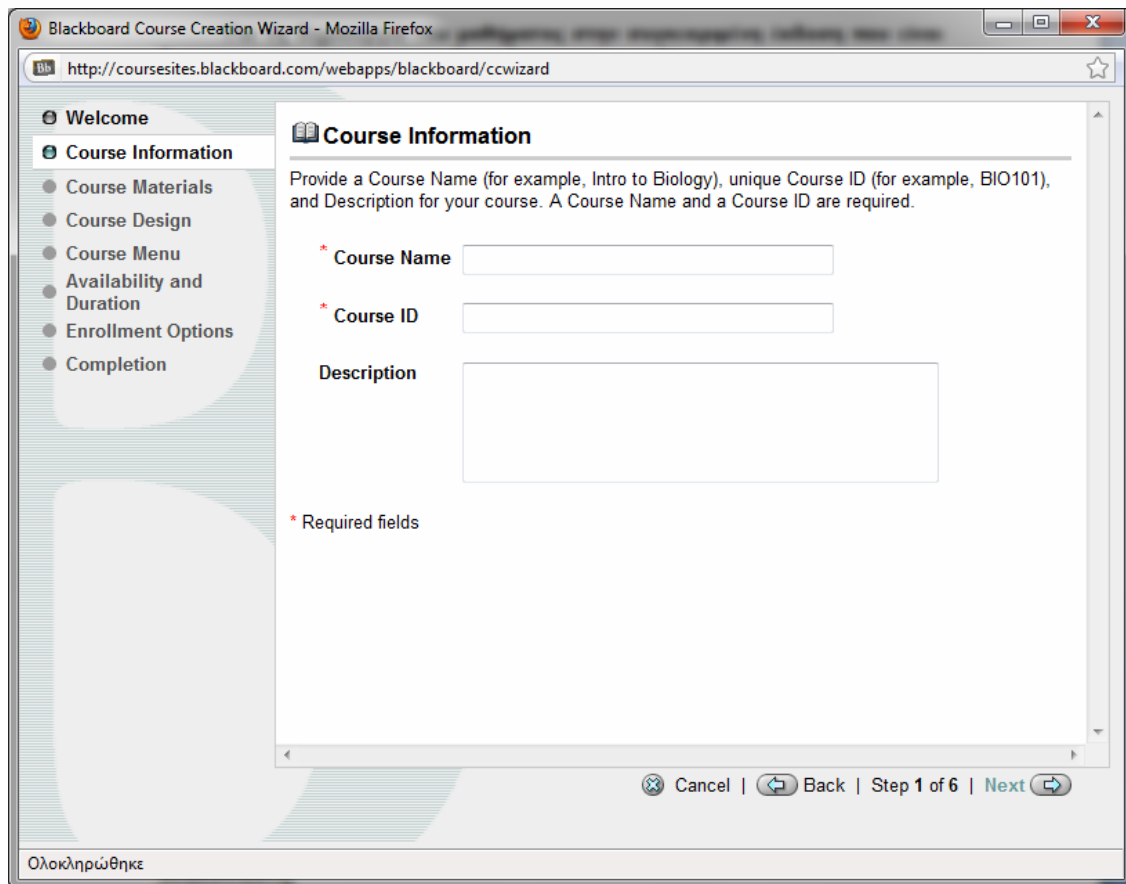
Blackboard Course Creation Wizard - Mozilla Firefox

http://coursesites.blackboard.com/webapps/blackboard/ccwizard

Welcome
Course Information
Course Materials
Course Design
Course Menu
Availability and Duration
Enrollment Options
Completion

Course Information

Provide a Course Name (for example, Intro to Biology), unique Course ID (for example, BIO101), and Description for your course. A Course Name and a Course ID are required.

* Course Name

* Course ID

Description

* Required fields

Cancel | Back | Step 1 of 6 | Next

Ολοκληρώθηκε